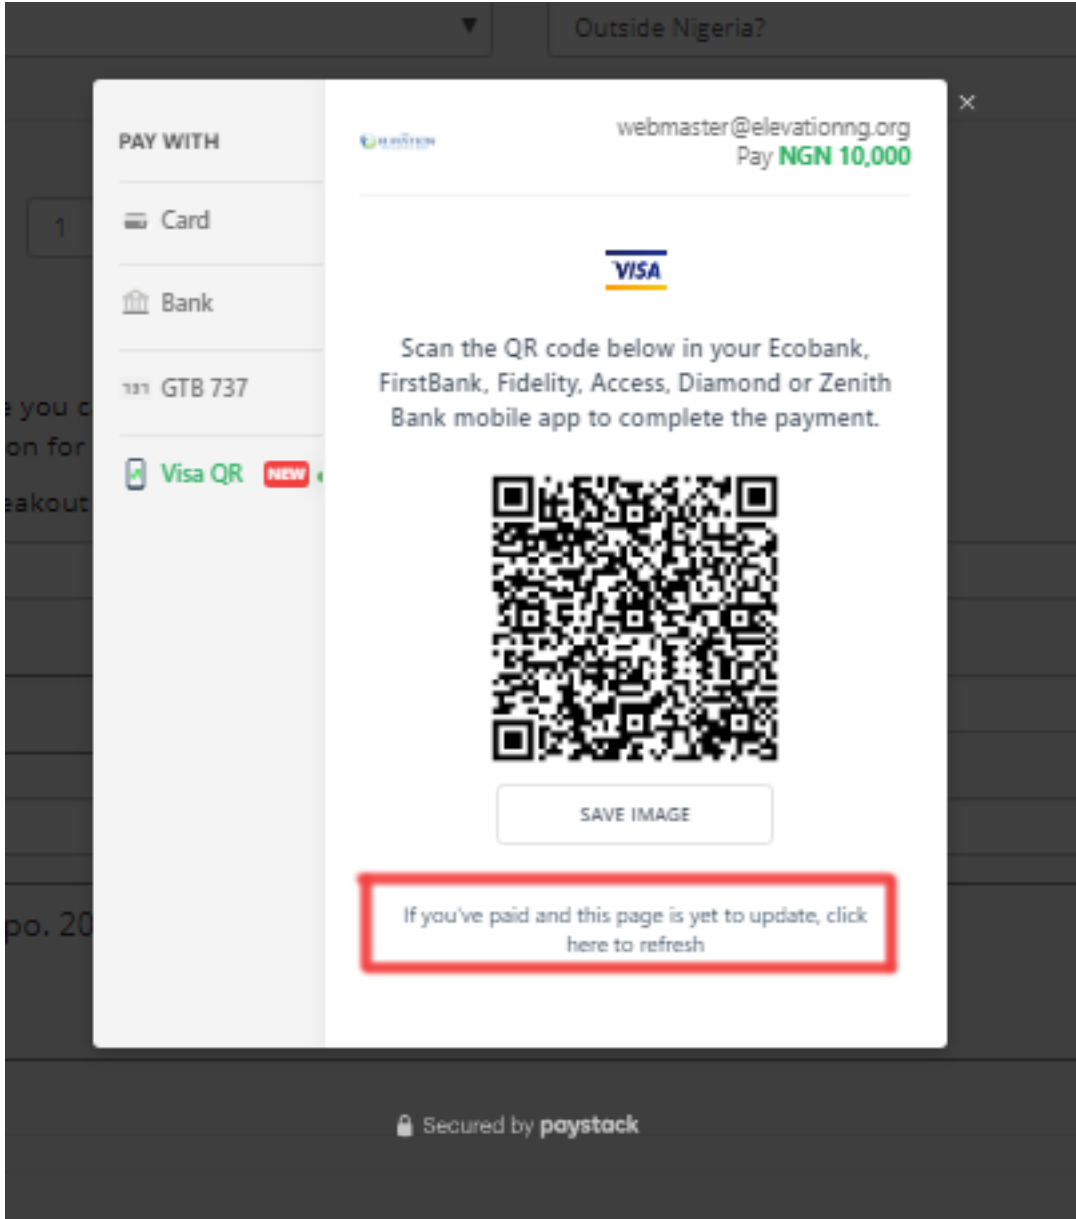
Outside Nigeria?

1

e you c
on for
eakout

po. 20

PAY WITH

Card

Bank

GTB 737

Visa QR NEW

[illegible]

webmaster@elevationng.org
Pay NGN 10,000

VISA

Scan the QR code below in your Ecobank, FirstBank, Fidelity, Access, Diamond or Zenith Bank mobile app to complete the payment.

SAVE IMAGE

If you've paid and this page is yet to update, click here to refresh

×

Secured by paystack